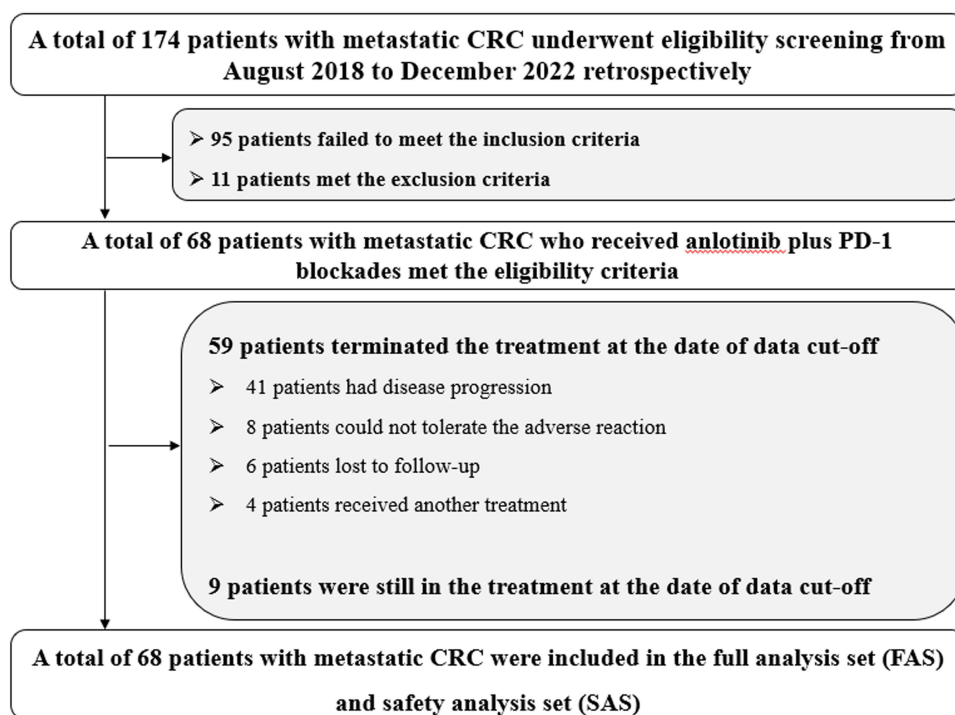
A total of 174 patients with metastatic CRC underwent eligibility screening from August 2018 to December 2022 retrospectively

➢ 95 patients failed to meet the inclusion criteria

➢ 11 patients met the exclusion criteria

A total of 68 patients with metastatic CRC who received anlotinib plus PD-1 blockades met the eligibility criteria

59 patients terminated the treatment at the date of data cut-off

➢ 41 patients had disease progression

➢ 8 patients could not tolerate the adverse reaction

➢ 6 patients lost to follow-up

➢ 4 patients received another treatment

9 patients were still in the treatment at the date of data cut-off

A total of 68 patients with metastatic CRC were included in the full analysis set (FAS) and safety analysis set (SAS)